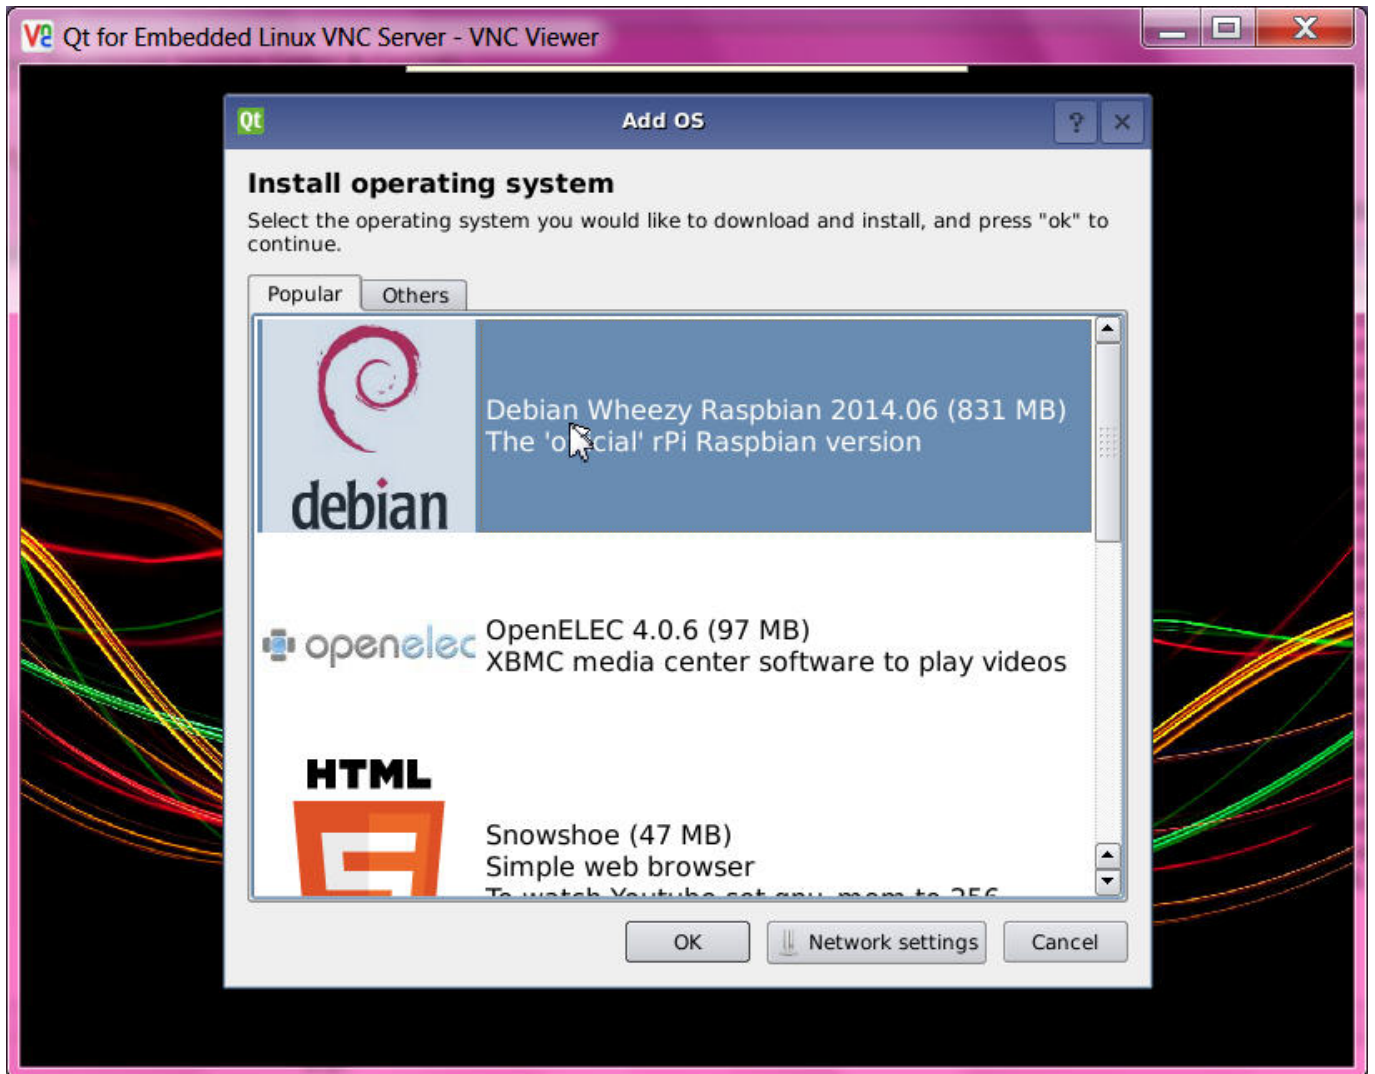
Qt for Embedded Linux VNC Server - VNC Viewer

Qt Add OS ? ×

Install operating system

Select the operating system you would like to download and install, and press "ok" to continue.

Popular Others

debian

Debian Wheezy Raspbian 2014.06 (831 MB)
The 'o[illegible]cial' rPi Raspbian version

openelec

OpenELEC 4.0.6 (97 MB)
XBMC media center software to play videos

HTML

Snowshoe (47 MB)
Simple web browser
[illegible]

OK Network settings Cancel